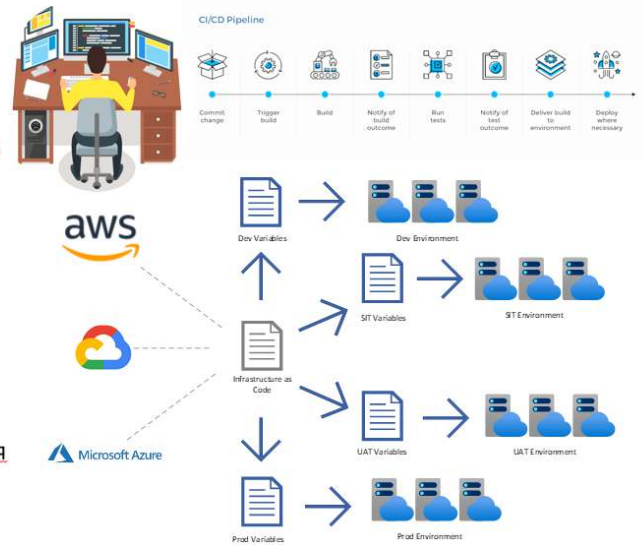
CI/CD Pipeline

Commit change

Trigger build

Build

Notify of build outcome

Run tests

Notify of test outcome

Deliver build to environment

Deploy where necessary

aws

Microsoft Azure

Infrastructure as Code

Dev Variables

Dev Environment

SIT Variables

SIT Environment

UAT Variables

UAT Environment

Prod Variables

Prod Environment